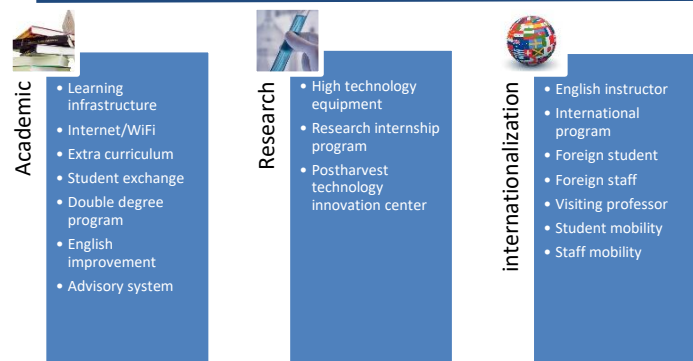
Academic

- Learning infrastructure
- Internet/WiFi
- Extra curriculum
- Student exchange
- Double degree program
- English improvement
- Advisory system

Research

- High technology equipment
- Research internship program
- Postharvest technology innovation center

internationalization

- English instructor
- International program
- Foreign student
- Foreign staff
- Visiting professor
- Student mobility
- Staff mobility